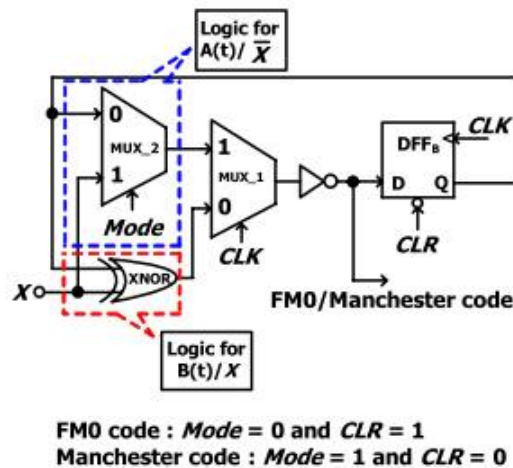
Logic for A(t)/ $\overline{X}$

0
MUX_2
1
Mode

1
MUX_1
0
CLK

DFF$_B$
CLK
D Q
CLR

XNOR
X

FM0/Manchester code

Logic for B(t)/ $X$

FM0 code : Mode = 0 and CLR = 1
Manchester code : Mode = 1 and CLR = 0